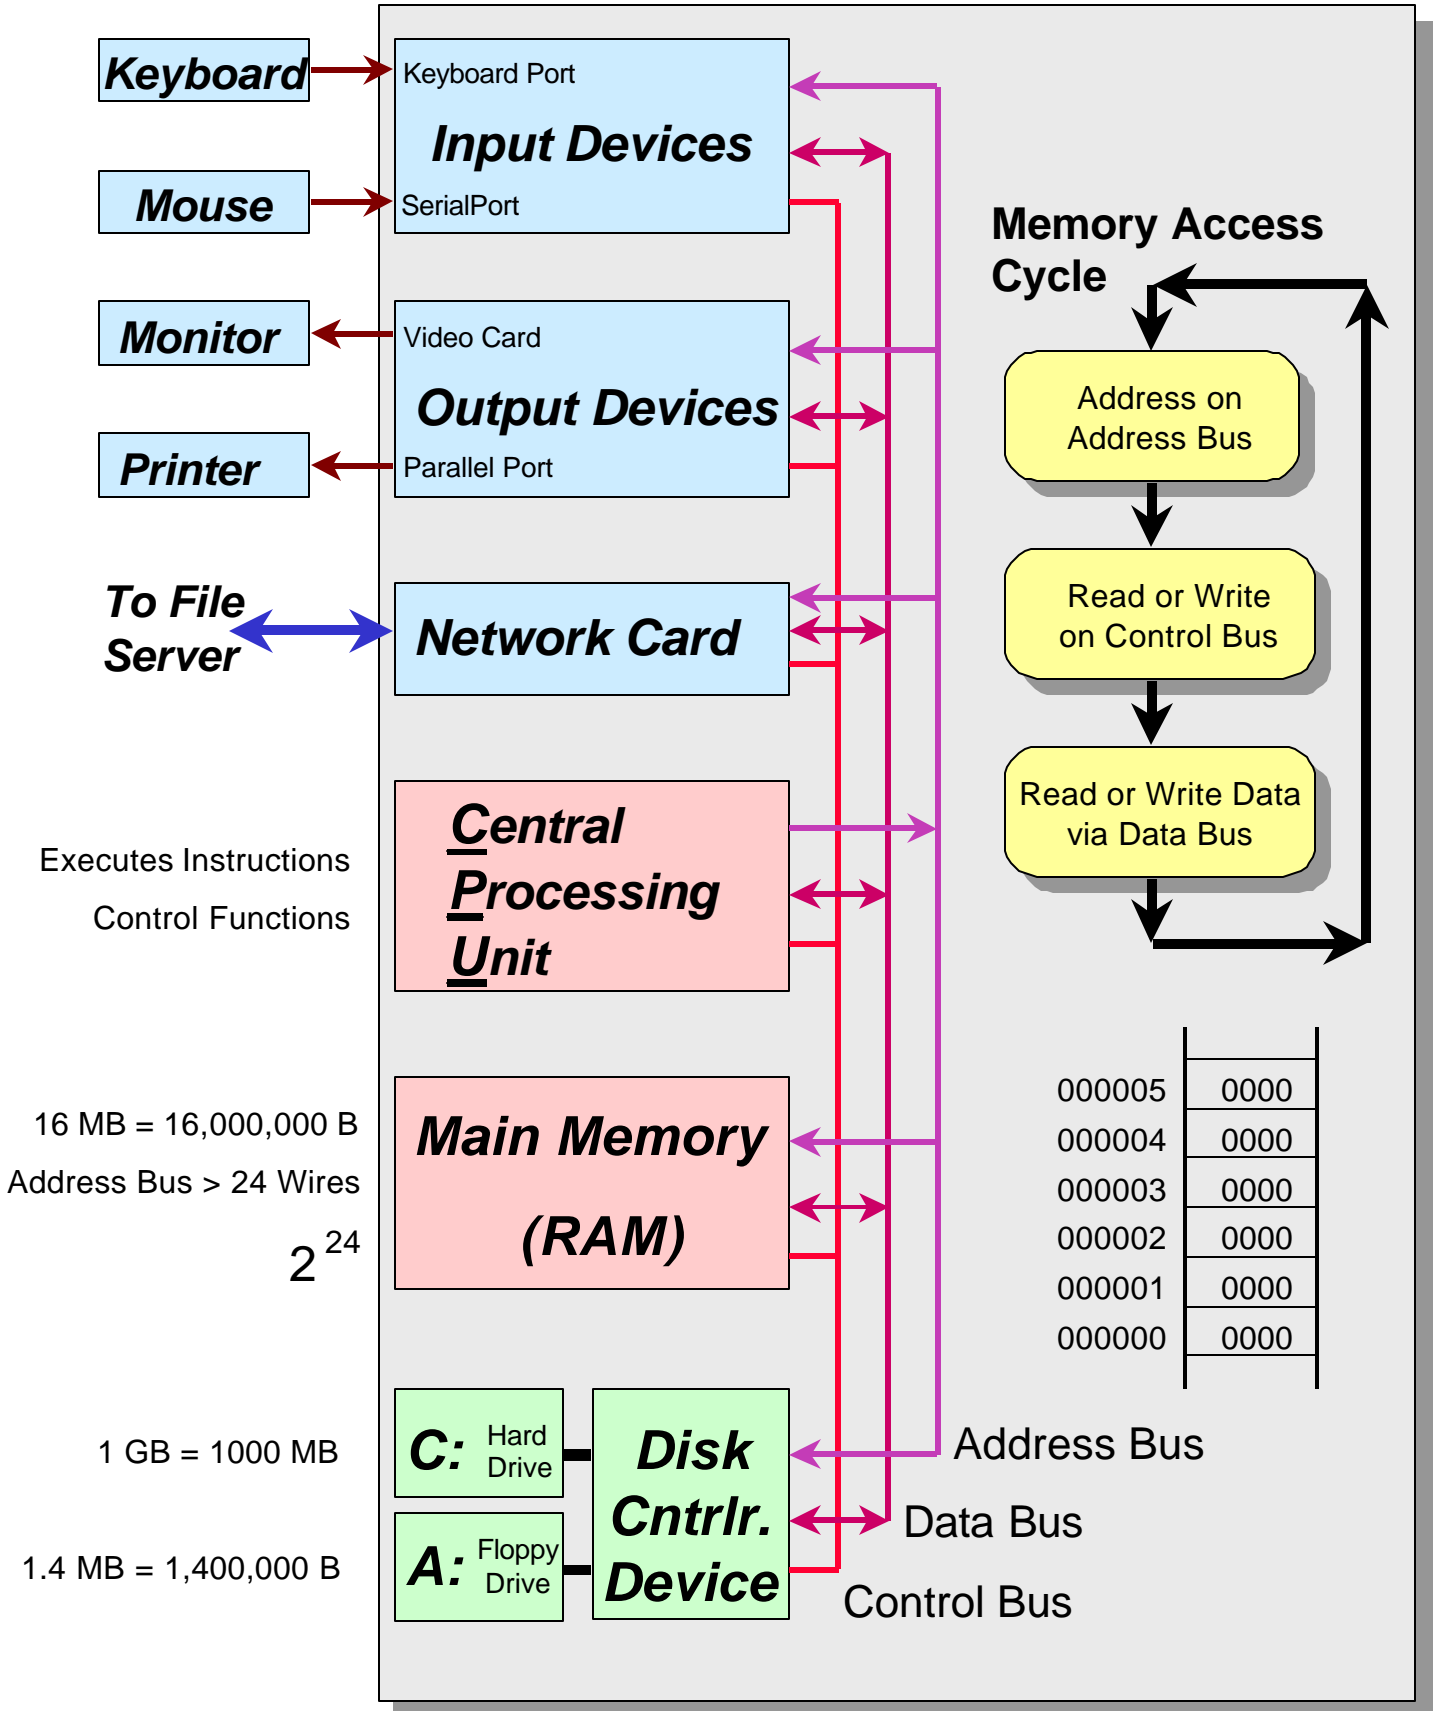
Keyboard

Mouse

Monitor

Printer

To File Server

Keyboard Port

Input Devices

SerialPort

Video Card

Output Devices

Parallel Port

Network Card

Memory Access Cycle

Address on Address Bus

Read or Write on Control Bus

Read or Write Data via Data Bus

Executes Instructions

Control Functions

Central Processing Unit

16 MB = 16,000,000 B

Address Bus > 24 Wires

$2^{24}$

Main Memory (RAM)

| 000005 | 0000 |
|---|---|
| 000004 | 0000 |
| 000003 | 0000 |
| 000002 | 0000 |
| 000001 | 0000 |
| 000000 | 0000 |

1 GB = 1000 MB

1.4 MB = 1,400,000 B

C: Hard Drive

A: Floppy Drive

Disk Cntrlr. Device

Address Bus

Data Bus

Control Bus